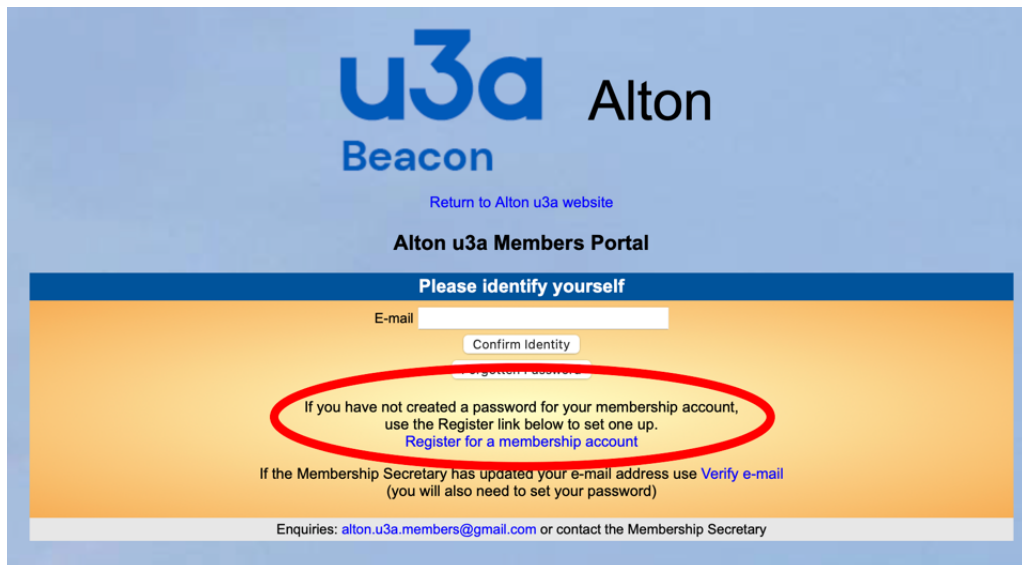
u3a Alton
Beacon

Return to Alton u3a website

Alton u3a Members Portal

Please identify yourself

E-mail

Confirm Identity

Forgotten Password

If you have not created a password for your membership account, use the Register link below to set one up.
Register for a membership account

If the Membership Secretary has updated your e-mail address use Verify e-mail (you will also need to set your password)

Enquiries: alton.u3a.members@gmail.com or contact the Membership Secretary